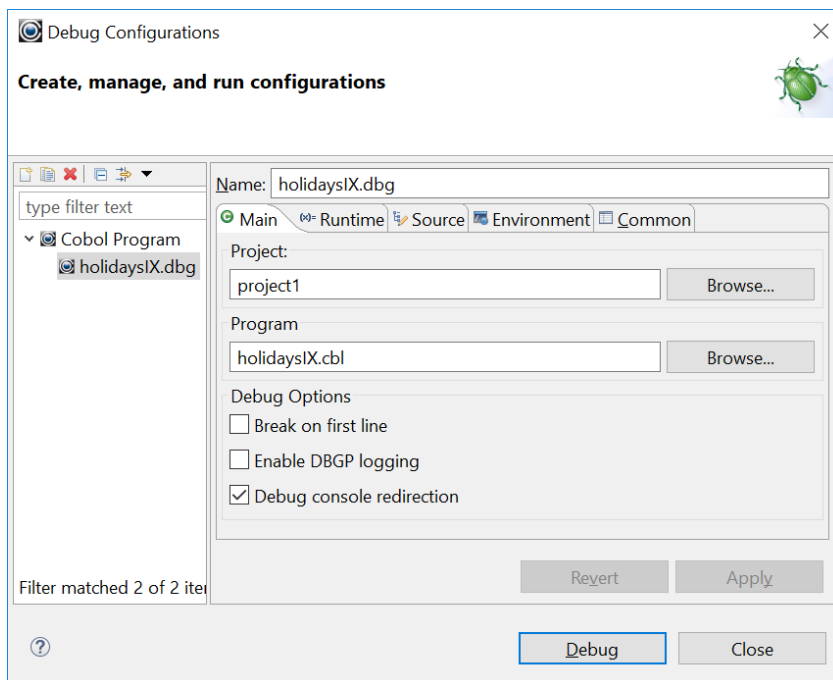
Debug Configurations

Create, manage, and run configurations

type filter text

Cobol Program

holidaysIX.dbg

Filter matched 2 of 2 ite

Name: holidaysIX.dbg

Main

Runtime

Source

Environment

Common

Project:

project1

Browse...

Program

holidaysIX.cbl

Browse...

Debug Options

Break on first line

Enable DBGP logging

Debug console redirection

Revert

Apply

?

Debug

Close